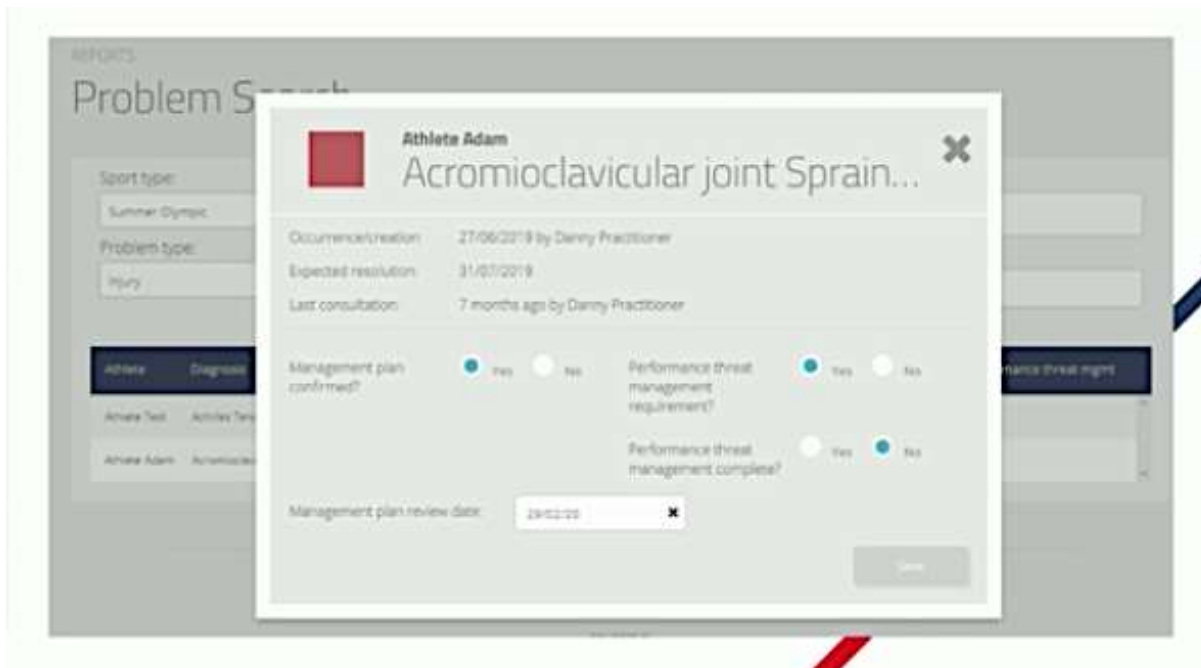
REPORTS

Problem S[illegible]

Sport type:

Summer Olympic

Problem type:

Injury

| Athlete | Diagnosis | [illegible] | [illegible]mance threat mgmt |
|---|---|---|---|
| Athlete Test | Achilles Tend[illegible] | | |
| Athlete Adam | Acromioclav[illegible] | | |

Athlete Adam

Acromioclavicular joint Sprain...

Occurrence/creation: 27/06/2019 by Danny Practitioner

Expected resolution: 31/07/2019

Last consultation: 7 months ago by Danny Practitioner

Management plan confirmed? Yes No

Performance threat management requirement? Yes No

Performance threat management complete? Yes No

Management plan review date: 29/02/20

Save